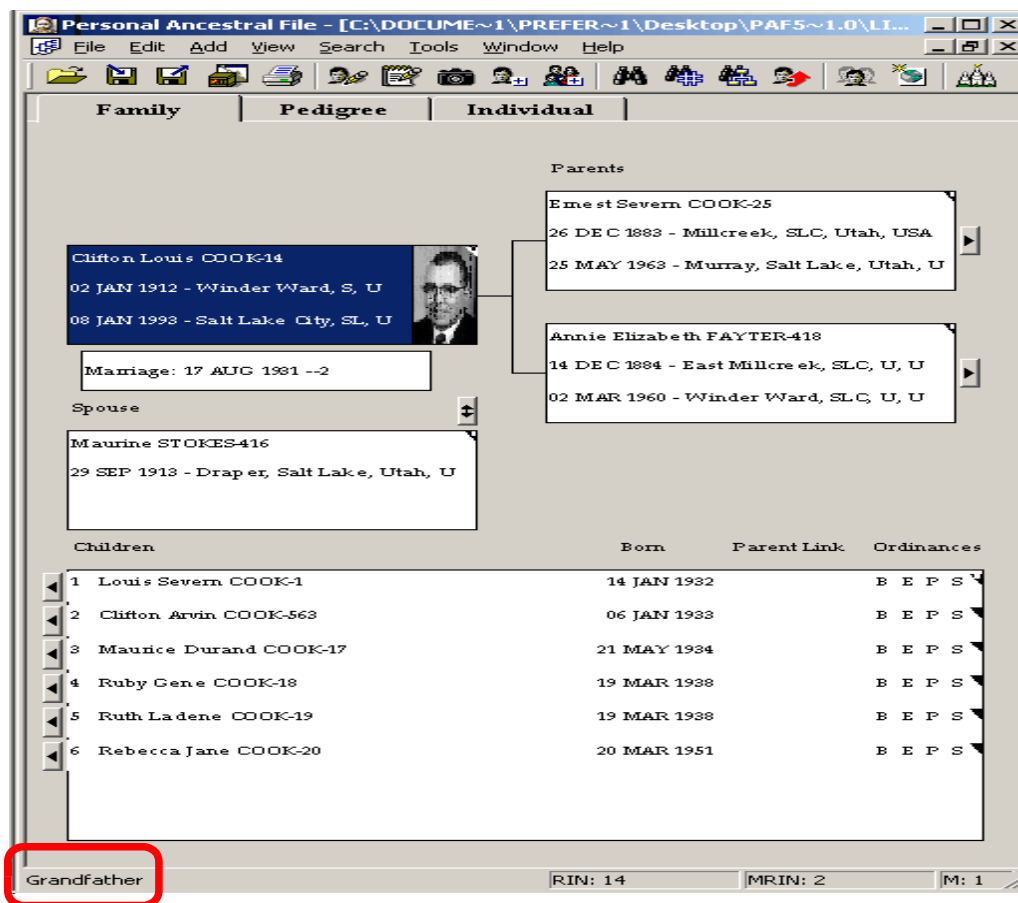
Personal Ancestral File - [C:\DOCUME~1\PREFER~1\Desktop\PAF5~1.0\LI...

File Edit Add View Search Tools Window Help

Family | Pedigree | Individual

Parents

Ernest Severn COOK-25
26 DEC 1883 - Millcreek, SLC, Utah, USA
25 MAY 1963 - Murray, Salt Lake, Utah, U

Clifton Louis COOK-14
02 JAN 1912 - Winder Ward, S, U
08 JAN 1993 - Salt Lake City, SL, U

Annie Elizabeth FAYTER-418
14 DEC 1884 - East Millcreek, SLC, U, U
02 MAR 1960 - Winder Ward, SLC, U, U

Marriage: 17 AUG 1931 --2

Spouse

Maurine STOKES-416
29 SEP 1913 - Draper, Salt Lake, Utah, U

| Children | Born | Parent Link | Ordinances |
|---|---|---|---|
| 1 Louis Severn COOK-1 | 14 JAN 1932 | | B E P S |
| 2 Clifton Arvin COOK-563 | 06 JAN 1933 | | B E P S |
| 3 Maurice Durand COOK-17 | 21 MAY 1934 | | B E P S |
| 4 Ruby Gene COOK-18 | 19 MAR 1938 | | B E P S |
| 5 Ruth Ladene COOK-19 | 19 MAR 1938 | | B E P S |
| 6 Rebecca Jane COOK-20 | 20 MAR 1951 | | B E P S |

Grandfather | RIN: 14 | MRIN: 2 | M: 1